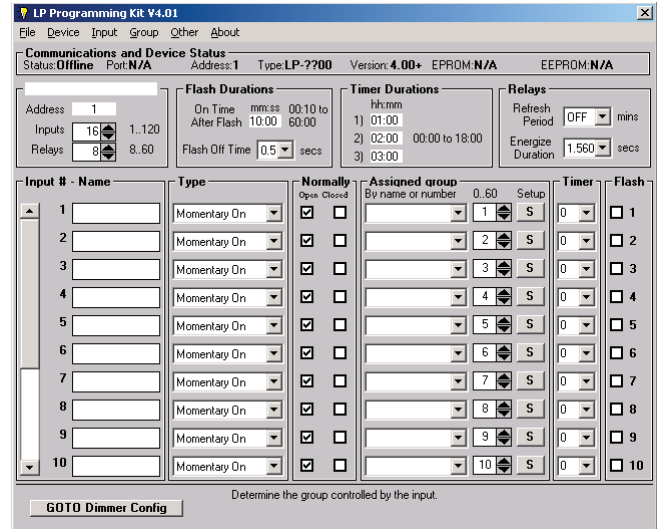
LP Programming Kit V4.01

File Device Input Group Other About

Communications and Device Status
Status:Offline Port:N/A Address:1 Type:LP-??00 Version:4.00+ EPROM:N/A EEPROM:N/A

Address 1
Inputs 16 1..120
Relays 8 8..60

Flash Durations
On Time mm:ss 00:10 to
After Flash 10:00 60:00
Flash Off Time 0.5 secs

Timer Durations
hh:mm
1) 01:00
2) 02:00 00:00 to 18:00
3) 03:00

Relays
Refresh Period OFF mins
Energize Duration 1.560 secs

| Input # - Name | Type | Normally Open | Normally Closed | Assigned group By name or number | 0..60 | Setup | Timer | Flash |
|---|---|---|---|---|---|---|---|---|
| 1 | Momentary On | ☑ | ☐ | | 1 | S | 0 | ☐ 1 |
| 2 | Momentary On | ☑ | ☐ | | 2 | S | 0 | ☐ 2 |
| 3 | Momentary On | ☑ | ☐ | | 3 | S | 0 | ☐ 3 |
| 4 | Momentary On | ☑ | ☐ | | 4 | S | 0 | ☐ 4 |
| 5 | Momentary On | ☑ | ☐ | | 5 | S | 0 | ☐ 5 |
| 6 | Momentary On | ☑ | ☐ | | 6 | S | 0 | ☐ 6 |
| 7 | Momentary On | ☑ | ☐ | | 7 | S | 0 | ☐ 7 |
| 8 | Momentary On | ☑ | ☐ | | 8 | S | 0 | ☐ 8 |
| 9 | Momentary On | ☑ | ☐ | | 9 | S | 0 | ☐ 9 |
| 10 | Momentary On | ☑ | ☐ | | 10 | S | 0 | ☐ 10 |

Determine the group controlled by the input.

GOTO Dimmer Config